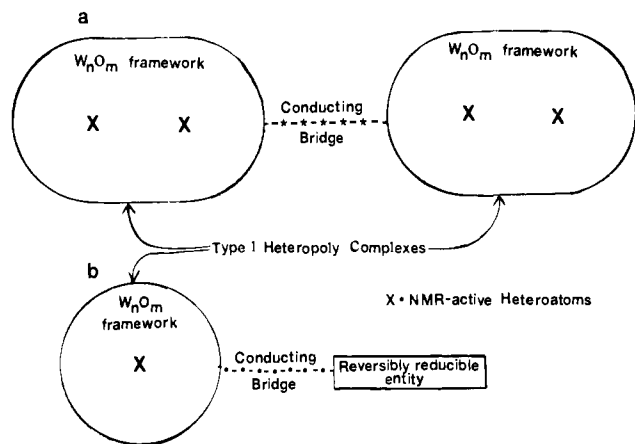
a

$W_nO_m$ framework

X X

Conducting
Bridge

$W_nO_m$ framework

X X

Type 1 Heteropoly Complexes

b

$W_nO_m$ framework

X

X • NMR-active Heteroatoms

Conducting
Bridge

Reversibly reducible entity